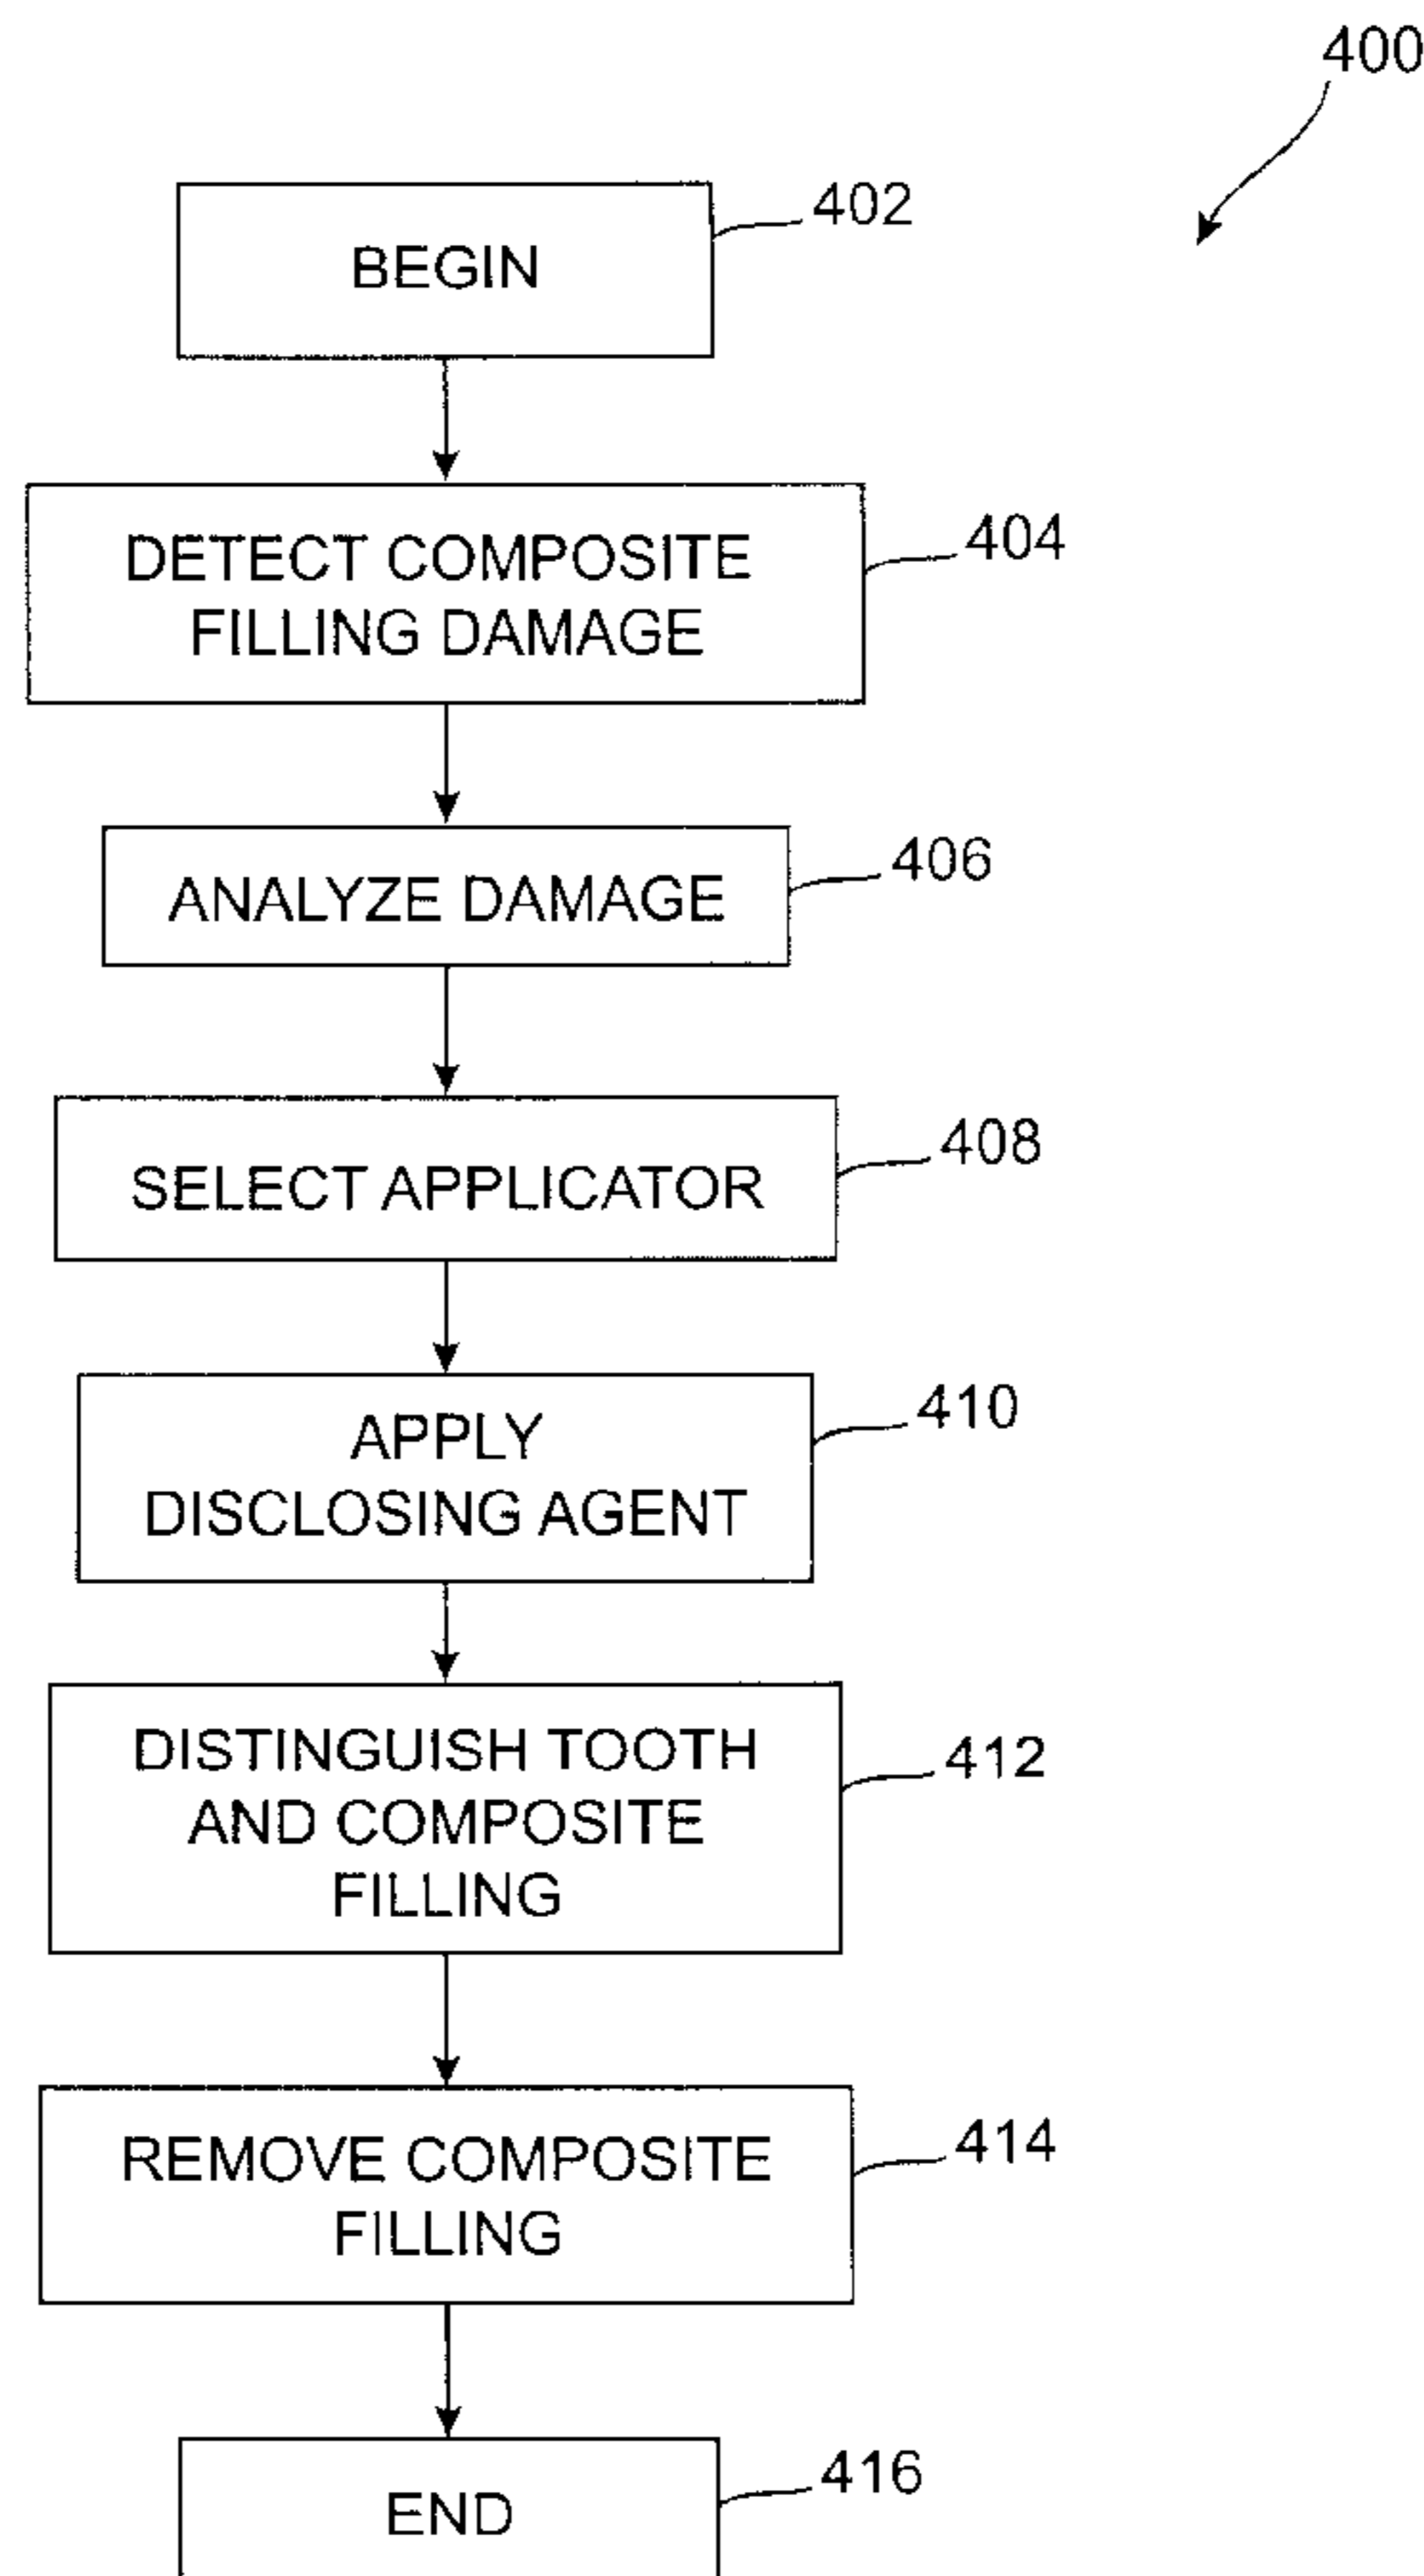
400

BEGIN

402

DETECT COMPOSITE FILLING DAMAGE

404

ANALYZE DAMAGE

406

SELECT APPLICATOR

408

APPLY DISCLOSING AGENT

410

DISTINGUISH TOOTH AND COMPOSITE FILLING

412

REMOVE COMPOSITE FILLING

414

END

416